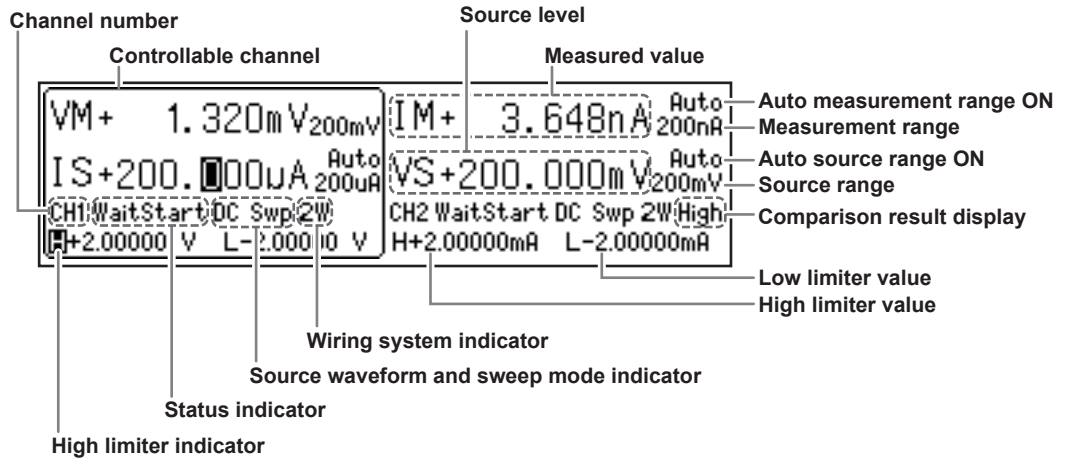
Channel number

Controllable channel

Source level

Measured value

VM+ 1.320mV 200mV

IS+200.000uA Auto 200uA

CH1 WaitStart DC Swp 2W

H+2.00000 V L-2.00000 V

IM+ 3.648nA Auto 200nA

VS+200.000mV Auto 200mV

CH2 WaitStart DC Swp 2W High

H+2.00000mA L-2.00000mA

Auto measurement range ON

Measurement range

Auto source range ON

Source range

Comparison result display

Low limiter value

High limiter value

Wiring system indicator

Source waveform and sweep mode indicator

Status indicator

High limiter indicator